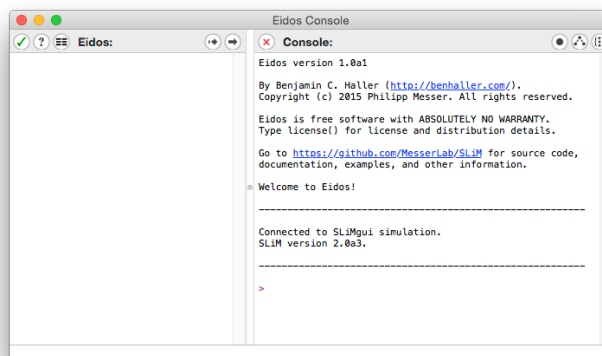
Eidos Console

Eidos:

Console:

Eidos version 1.0a1

By Benjamin C. Haller (http://benhaller.com/).
Copyright (c) 2015 Philipp Messer. All rights reserved.

Eidos is free software with ABSOLUTELY NO WARRANTY.
Type license() for license and distribution details.

Go to https://github.com/MesserLab/SLiM for source code, documentation, examples, and other information.

Welcome to Eidos!

---------------------------------------------------------------

Connected to SLiMgui simulation.
SLiM version 2.0a3.

---------------------------------------------------------------

>